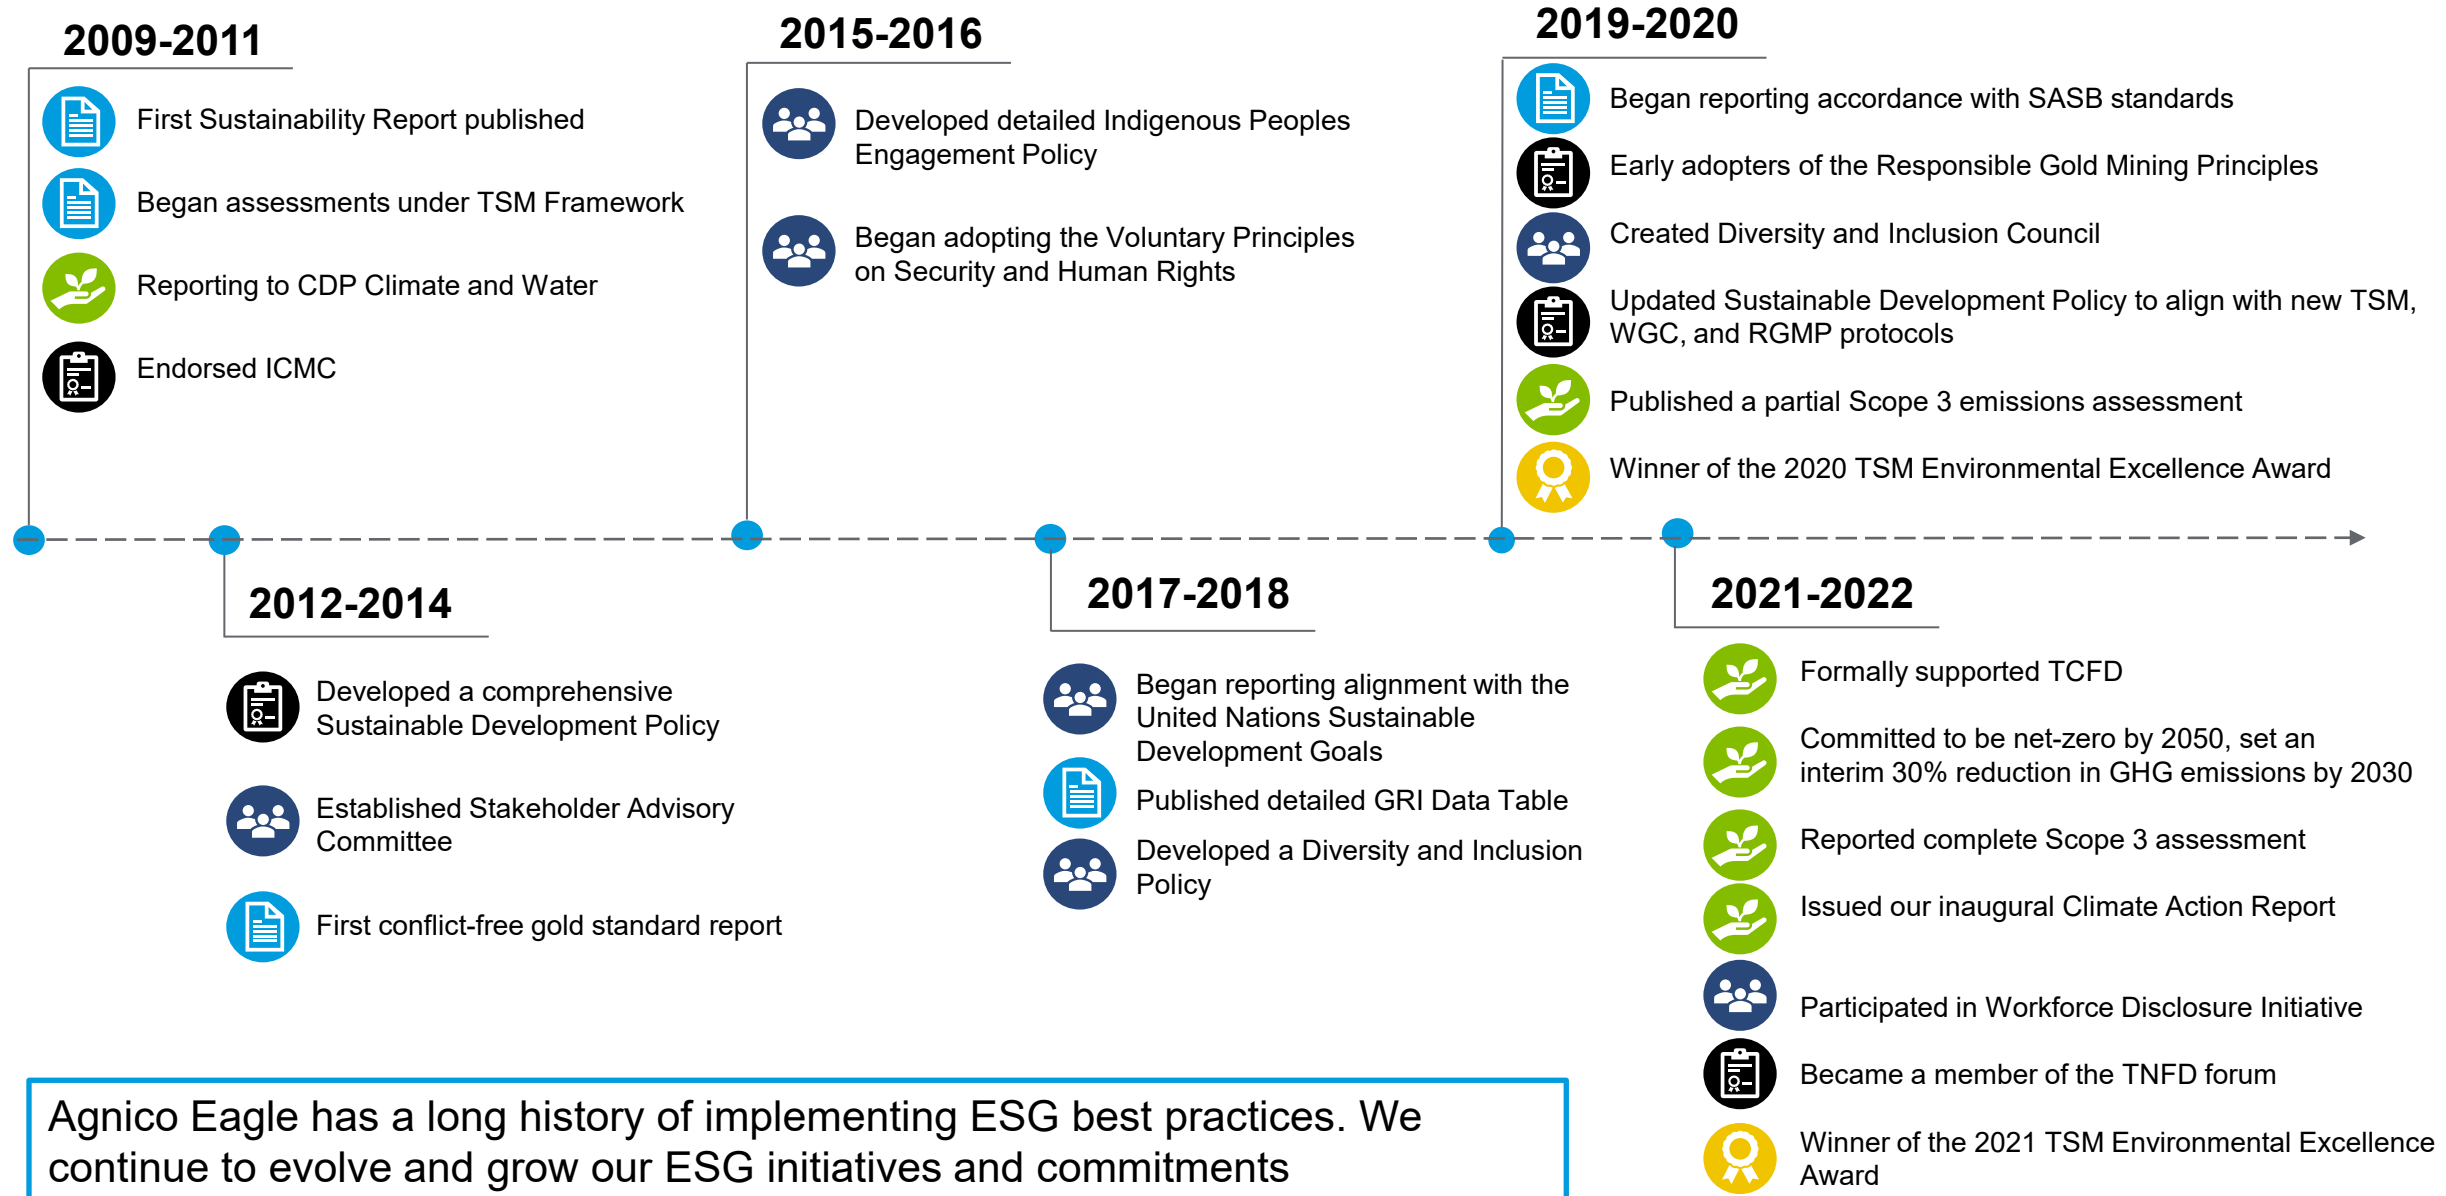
2009-2011

First Sustainability Report published

Began assessments under TSM Framework

Reporting to CDP Climate and Water

Endorsed ICMC

2015-2016

Developed detailed Indigenous Peoples Engagement Policy

Began adopting the Voluntary Principles on Security and Human Rights

2019-2020

Began reporting accordance with SASB standards

Early adopters of the Responsible Gold Mining Principles

Created Diversity and Inclusion Council

Updated Sustainable Development Policy to align with new TSM, WGC, and RGMP protocols

Published a partial Scope 3 emissions assessment

Winner of the 2020 TSM Environmental Excellence Award

2012-2014

Developed a comprehensive Sustainable Development Policy

Established Stakeholder Advisory Committee

First conflict-free gold standard report

2017-2018

Began reporting alignment with the United Nations Sustainable Development Goals

Published detailed GRI Data Table

Developed a Diversity and Inclusion Policy

2021-2022

Formally supported TCFD

Committed to be net-zero by 2050, set an interim 30% reduction in GHG emissions by 2030

Reported complete Scope 3 assessment

Issued our inaugural Climate Action Report

Participated in Workforce Disclosure Initiative

Became a member of the TNFD forum

Winner of the 2021 TSM Environmental Excellence Award

Agnico Eagle has a long history of implementing ESG best practices. We continue to evolve and grow our ESG initiatives and commitments